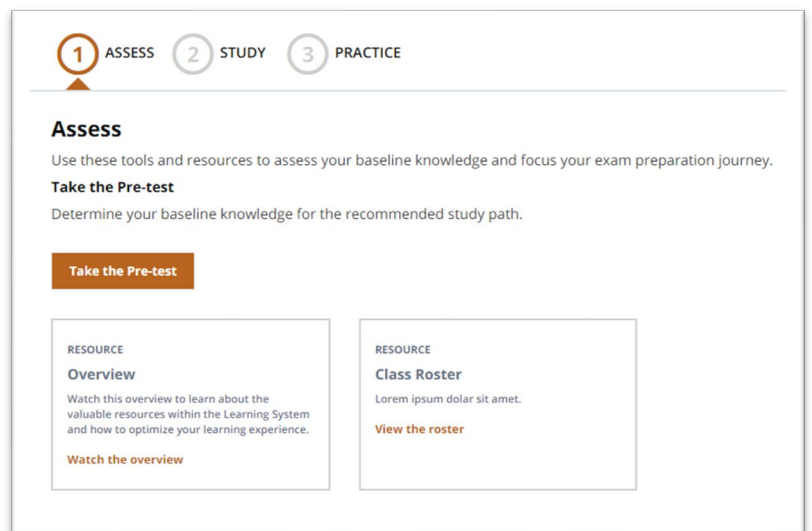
1 ASSESS 2 STUDY 3 PRACTICE

Assess

Use these tools and resources to assess your baseline knowledge and focus your exam preparation journey.

Take the Pre-test

Determine your baseline knowledge for the recommended study path.

Take the Pre-test

RESOURCE

Overview

Watch this overview to learn about the valuable resources within the Learning System and how to optimize your learning experience.

Watch the overview

RESOURCE

Class Roster

Lorem ipsum dolar sit amet.

View the roster